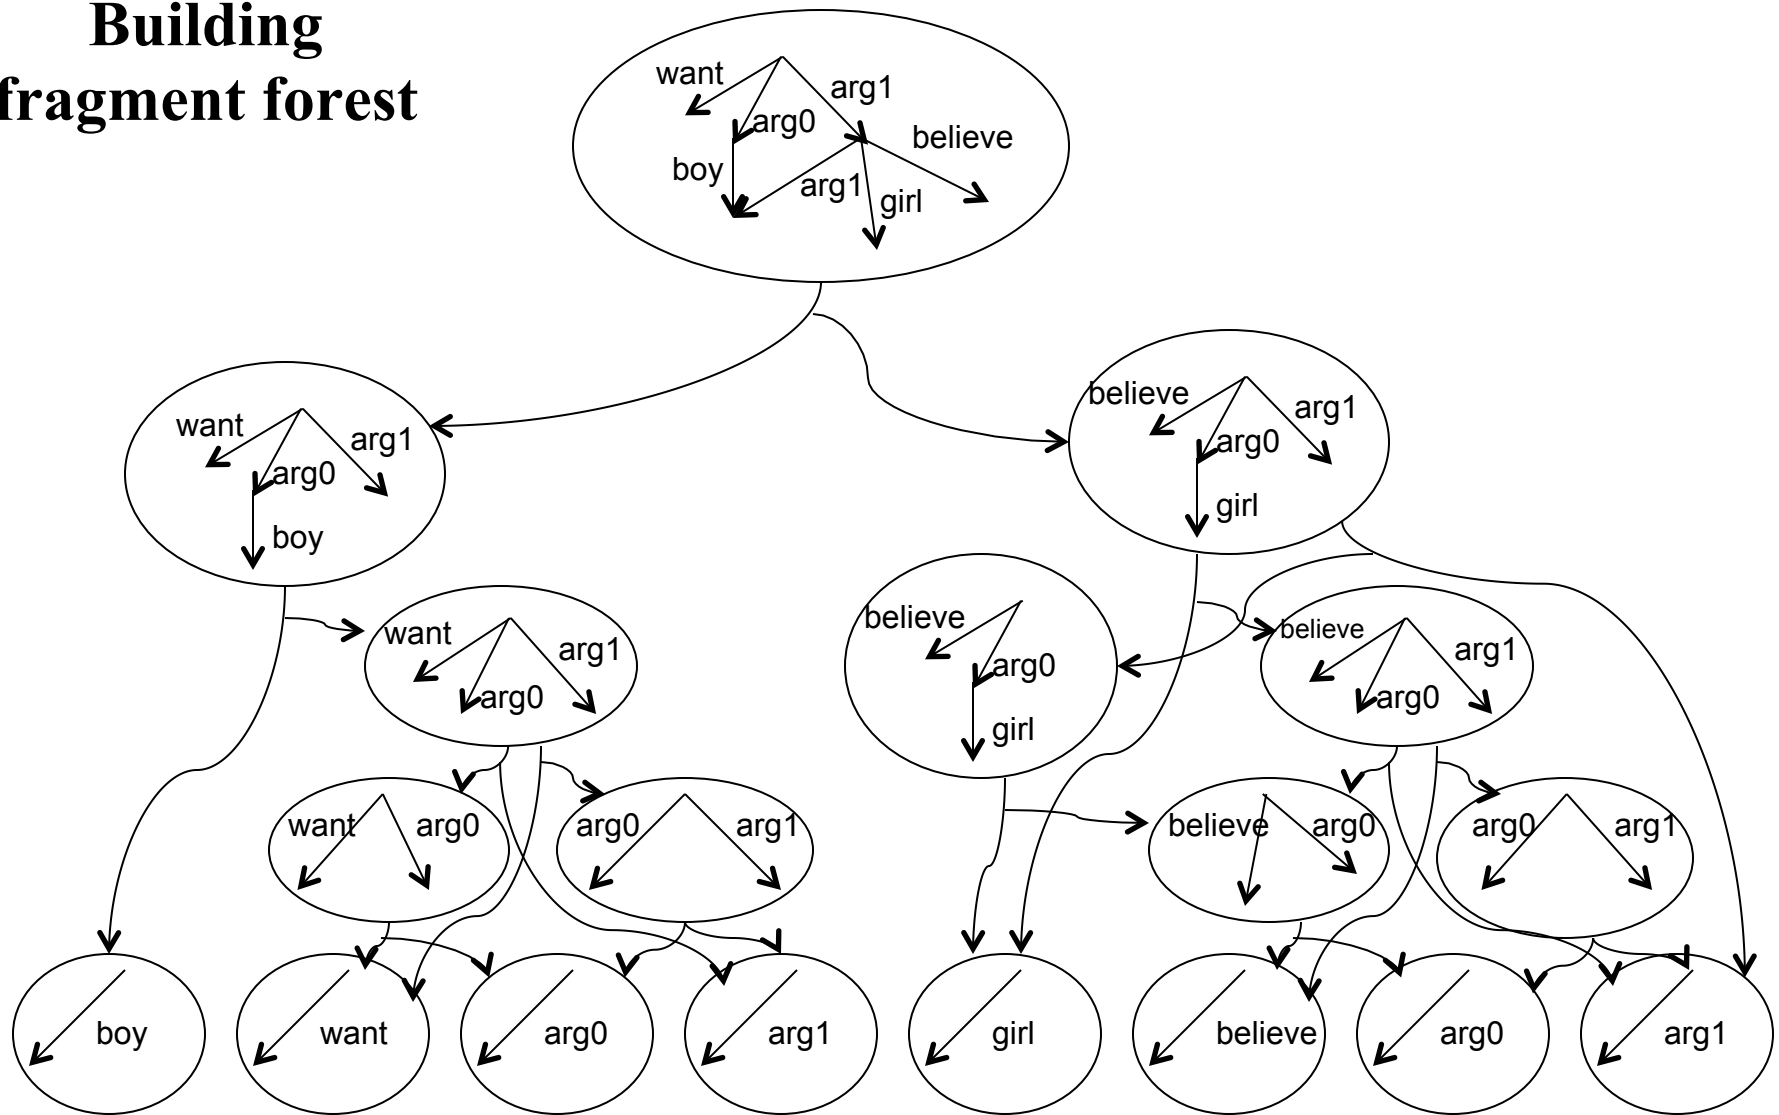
Building fragment forest

want arg1 arg0 believe boy arg1 girl

want arg1 arg0 boy

believe arg1 arg0 girl

want arg1 arg0

believe arg0 girl

believe arg1 arg0

want arg0

arg0 arg1

believe arg0

arg0 arg1

boy

want

arg0

arg1

girl

believe

arg0

arg1